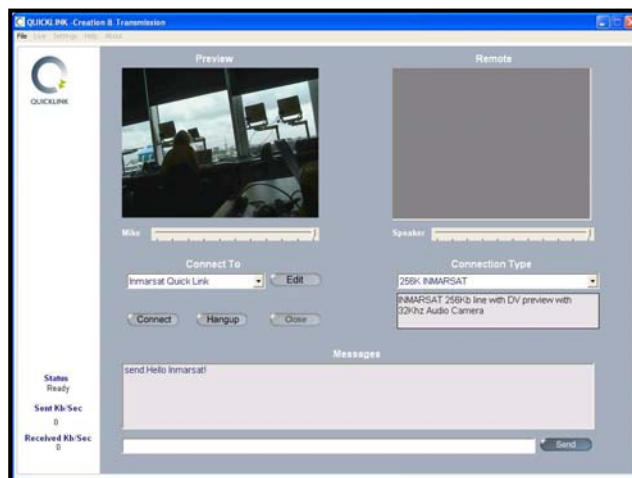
QUICKLINK -Creation & Transmission

File Live Settings Help About

QUICKLINK

Preview

Remote

Mike

Speaker

Connect To

Inmarsat Quick Link

Edit

Connection Type

256K INMARSAT

INMARSAT 256Kb line with DV preview with 32Khz Audio Camera

Connect

Hangup

Close

Messages

send:Hello Inmarsat!

Send

Status
Ready

Sent Kb/Sec
0

Received Kb/Sec
0